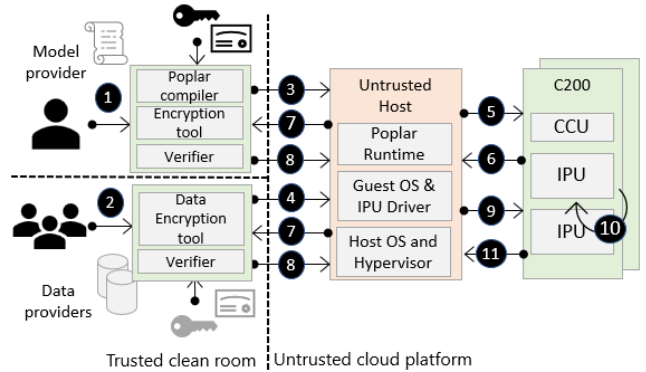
Model provider

1

Poplar compiler

Encryption tool

Verifier

2

Data Encryption tool

Verifier

Data providers

3

7

8

4

7

8

Untrusted Host

Poplar Runtime

Guest OS & IPU Driver

Host OS and Hypervisor

5

6

9

11

C200

CCU

IPU

IPU

10

Trusted clean room

Untrusted cloud platform